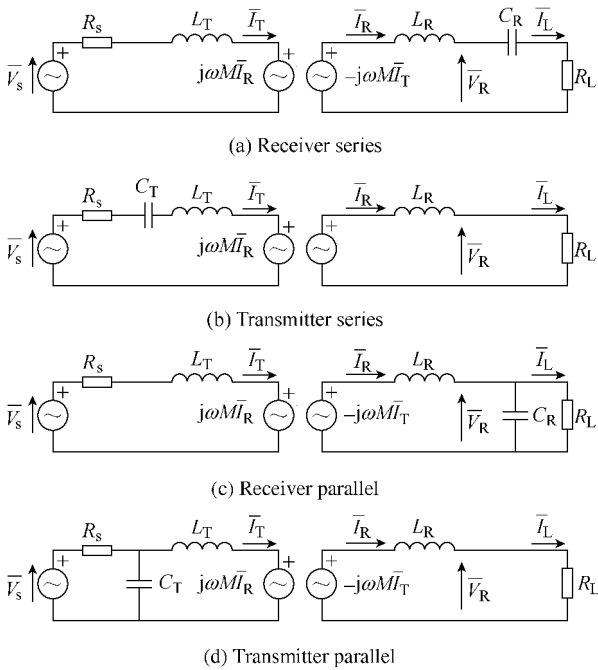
$R_s$ $L_T$ $\overline{I}_T$ $\overline{V}_s$ + $j\omega M\overline{I}_R$ + $\overline{I}_R$ $L_R$ $C_R$ $\overline{I}_L$ + $-j\omega M\overline{I}_T$ $\overline{V}_R$ $R_L$

(a) Receiver series

$R_s$ $C_T$ $L_T$ $\overline{I}_T$ $\overline{V}_s$ + $j\omega M\overline{I}_R$ + $\overline{I}_R$ $L_R$ $\overline{I}_L$ + $\overline{V}_R$ $R_L$

(b) Transmitter series

$R_s$ $L_T$ $\overline{I}_T$ $\overline{V}_s$ + $j\omega M\overline{I}_R$ + $\overline{I}_R$ $L_R$ $\overline{I}_L$ + $-j\omega M\overline{I}_T$ $\overline{V}_R$ $C_R$ $R_L$

(c) Receiver parallel

$R_s$ $L_T$ $\overline{I}_T$ $\overline{V}_s$ + $C_T$ $j\omega M\overline{I}_R$ + $\overline{I}_R$ $L_R$ $\overline{I}_L$ + $-j\omega M\overline{I}_T$ $\overline{V}_R$ $R_L$

(d) Transmitter parallel